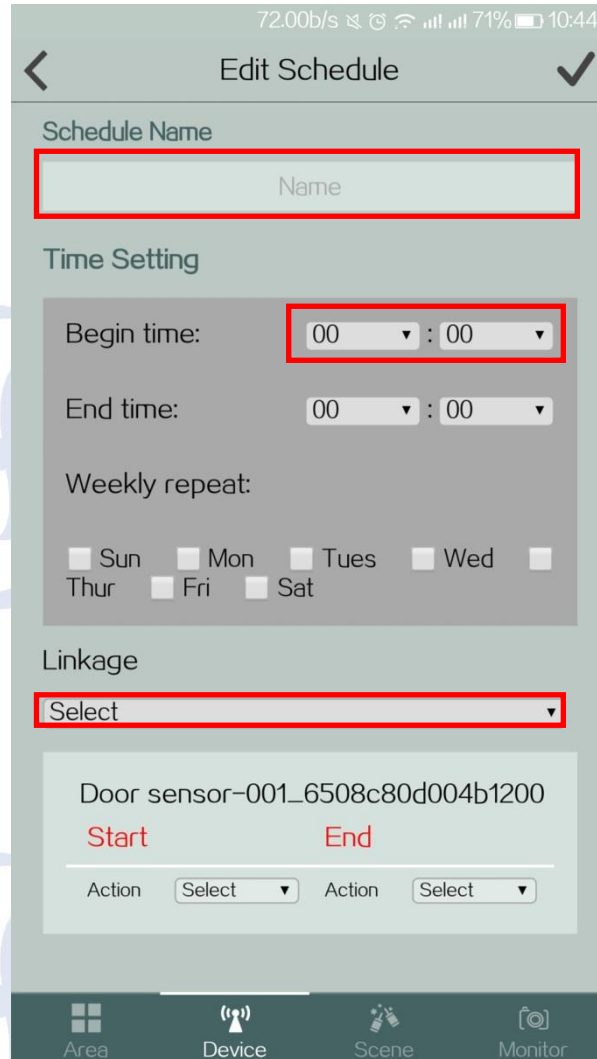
72.00b/s 71% 10:44

Edit Schedule

Schedule Name

Name

Time Setting

Begin time: 00 : 00

End time: 00 : 00

Weekly repeat:

Sun Mon Tues Wed Thur Fri Sat

Linkage

Select

Door sensor-001_6508c80d004b1200

Start End

Action Select Action Select

Area Device Scene Monitor